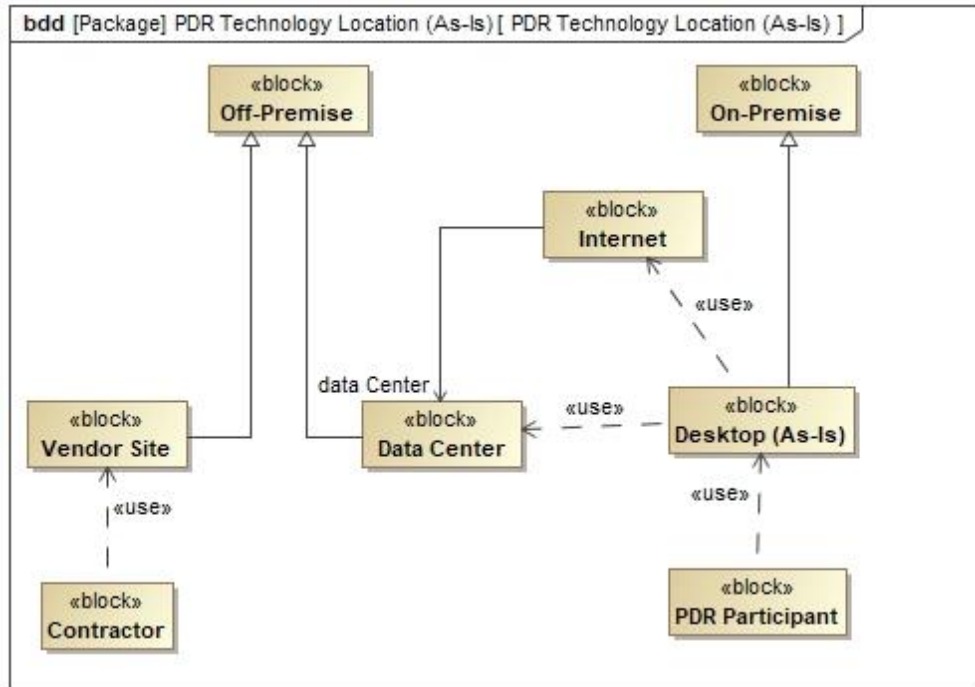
bdd [Package] PDR Technology Location (As-Is) [ PDR Technology Location (As-Is) ]

«block»
Off-Premise

«block»
On-Premise

«block»
Internet

«use»

data Center

«block»
Vendor Site

«block»
Data Center

«use»

«block»
Desktop (As-Is)

«use»

«use»

«block»
Contractor

«block»
PDR Participant